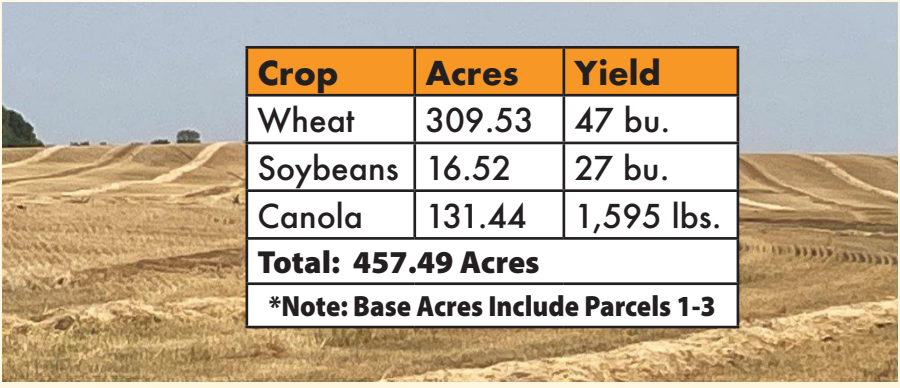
| Crop | Acres | Yield |
|---|---|---|
| Wheat | 309.53 | 47 bu. |
| Soybeans | 16.52 | 27 bu. |
| Canola | 131.44 | 1,595 lbs. |
| Total: 457.49 Acres | | |
| *Note: Base Acres Include Parcels 1-3 | | |